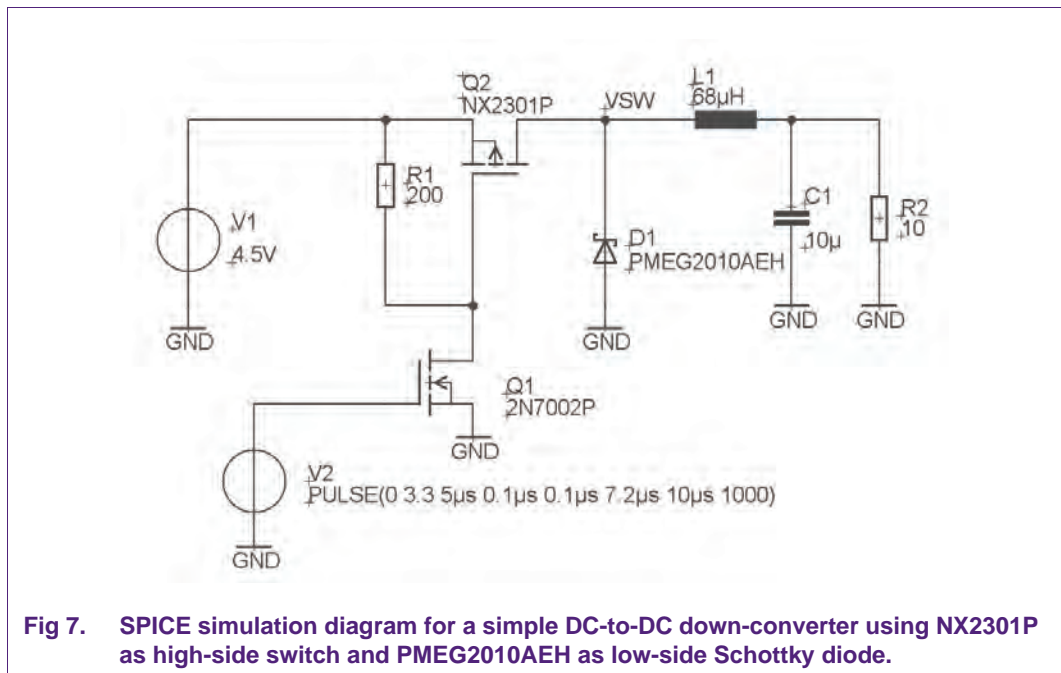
Q2
NX2301P
VSW
L1
68µH
R1
200
V1
4.5V
D1
PMEG2010AEH
C1
10µ
R2
10
GND
GND
GND
GND
Q1
2N7002P
GND
V2
PULSE(0 3.3 5µs 0.1µs 0.1µs 7.2µs 10µs 1000)
GND

Fig 7. SPICE simulation diagram for a simple DC-to-DC down-converter using NX2301P as high-side switch and PMEG2010AEH as low-side Schottky diode.